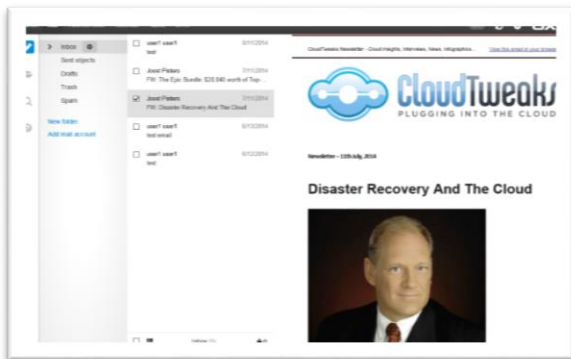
Inbox
Sent objects
Drafts
Trash
Spam
New folder
Add mail account

user1 user1
test
6/11/2014

Joost Pieters
FW: The Epic Bundle: $20,940 worth of Top...
7/11/2014

Joost Pieters
FW: Disaster Recovery And The Cloud
7/11/2014

user1 user1
test email
6/13/2014

user1 user1
test
6/12/2014

CloudTweaks Newsletter - Cloud Insights, Interviews, News, Infographics...
View this email in your browser

CloudTweaks
PLUGGING INTO THE CLOUD

Newsletter – 11th July, 2014

Disaster Recovery And The Cloud